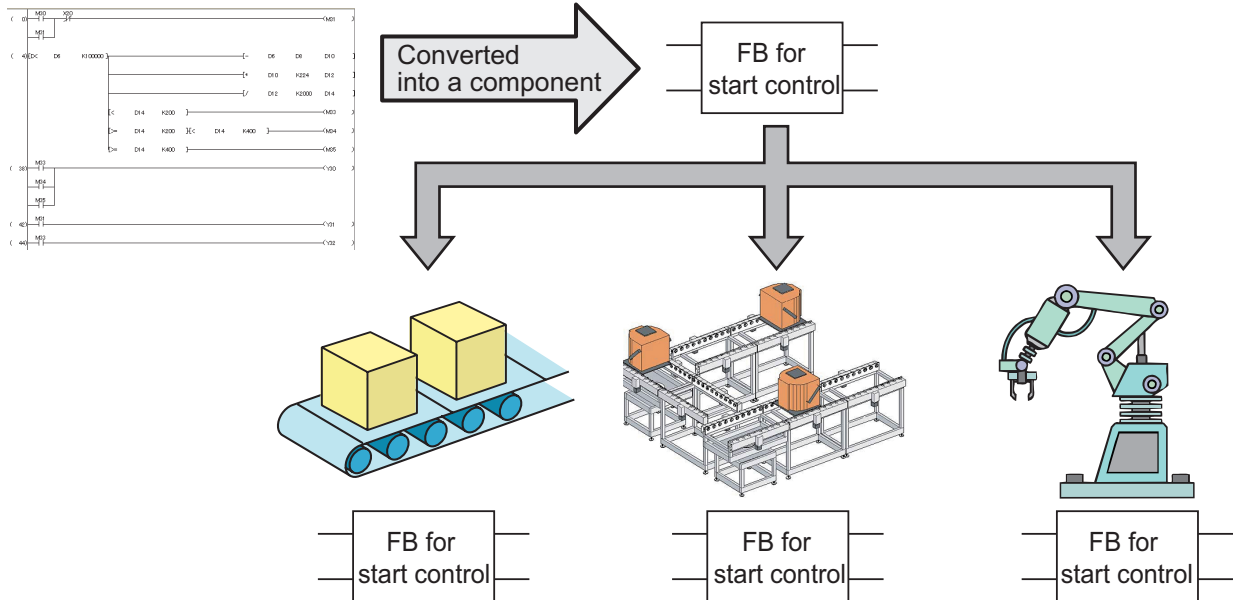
( 0) M30 X20 M31
M31
( 4) < D6 K100000 - D6 D8 D10
+ D10 K224 D12
/ D12 K2000 D14
< D14 K200 M33
>= D14 K200 < D14 K400 M34
>= D14 K400 M35
( 38) M33 Y30
M34
M35
( 42) M31 Y31
( 44) M32 Y32

Converted into a component

FB for start control

FB for start control

FB for start control

FB for start control